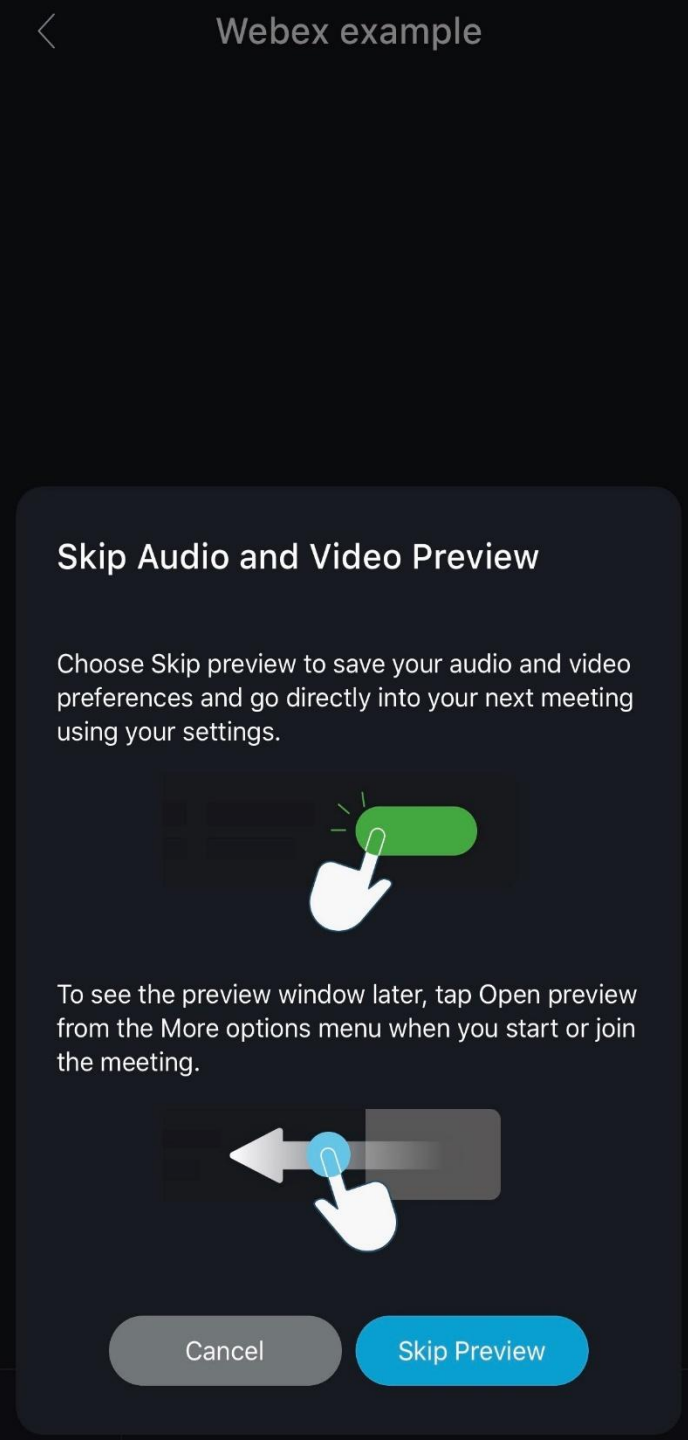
Webex example

Skip Audio and Video Preview

Choose Skip preview to save your audio and video preferences and go directly into your next meeting using your settings.

To see the preview window later, tap Open preview from the More options menu when you start or join the meeting.

Cancel

Skip Preview